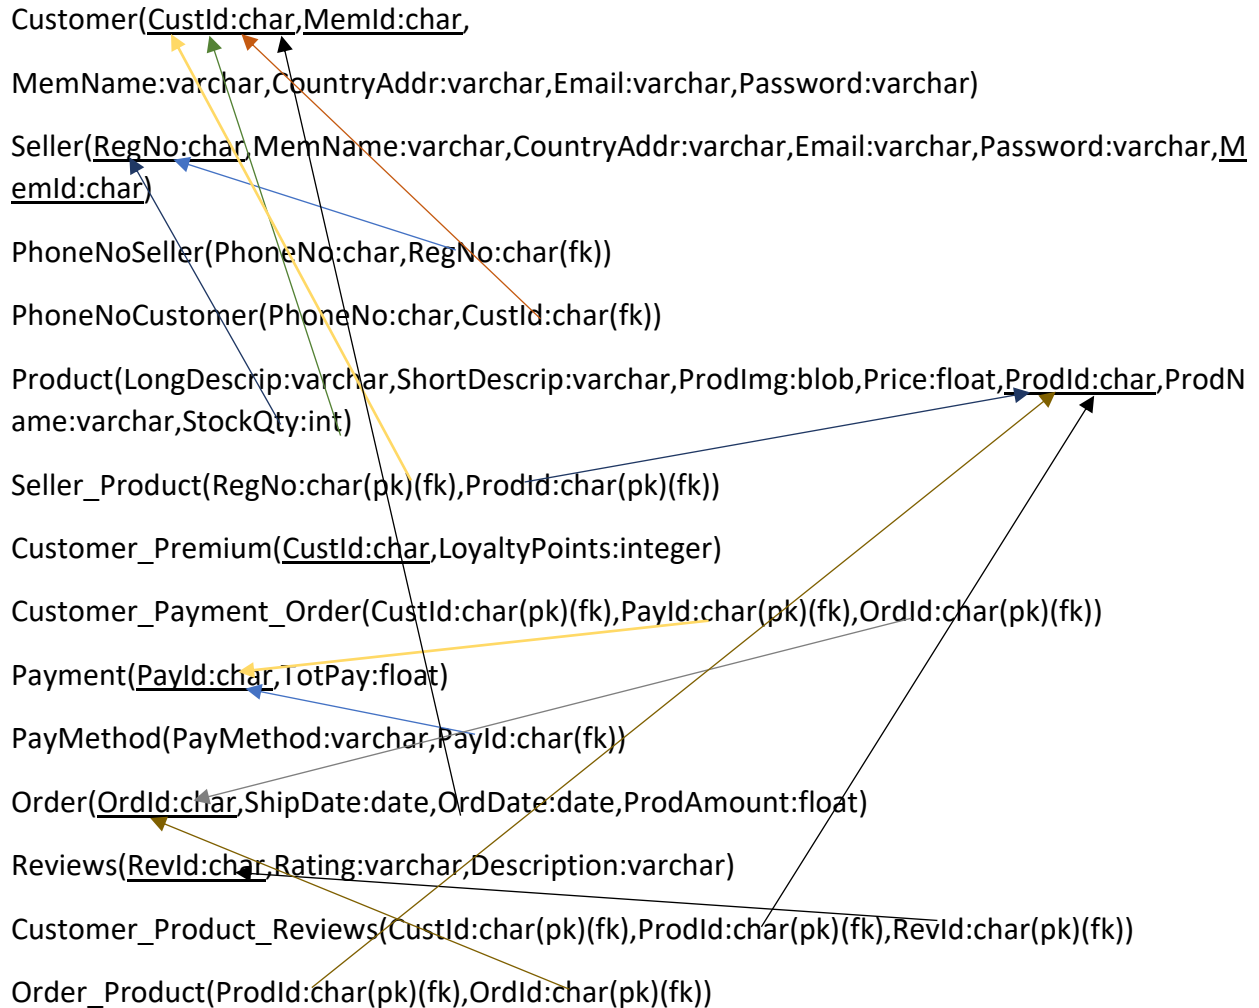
Customer(CustId:char,MemId:char,

MemName:varchar,CountryAddr:varchar,Email:varchar,Password:varchar)

Seller(RegNo:char,MemName:varchar,CountryAddr:varchar,Email:varchar,Password:varchar,MemId:char)

PhoneNoSeller(PhoneNo:char,RegNo:char(fk))

PhoneNoCustomer(PhoneNo:char,CustId:char(fk))

Product(LongDescrip:varchar,ShortDescrip:varchar,ProdImg:blob,Price:float,ProdId:char,ProdName:varchar,StockQty:int)

Seller_Product(RegNo:char(pk)(fk),ProdId:char(pk)(fk))

Customer_Premium(CustId:char,LoyaltyPoints:integer)

Customer_Payment_Order(CustId:char(pk)(fk),PayId:char(pk)(fk),OrdId:char(pk)(fk))

Payment(PayId:char,TotPay:float)

PayMethod(PayMethod:varchar,PayId:char(fk))

Order(OrdId:char,ShipDate:date,OrdDate:date,ProdAmount:float)

Reviews(RevId:char,Rating:varchar,Description:varchar)

Customer_Product_Reviews(CustId:char(pk)(fk),ProdId:char(pk)(fk),RevId:char(pk)(fk))

Order_Product(ProdId:char(pk)(fk),OrdId:char(pk)(fk))